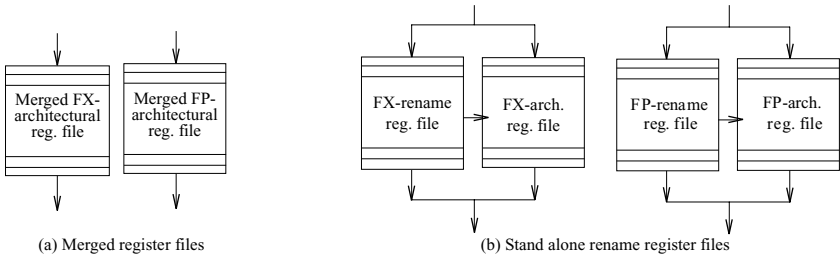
Merged FX-architectural reg. file

Merged FP-architectural reg. file

(a) Merged register files

FX-rename reg. file

FX-arch. reg. file

FP-rename reg. file

FP-arch. reg. file

(b) Stand alone rename register files